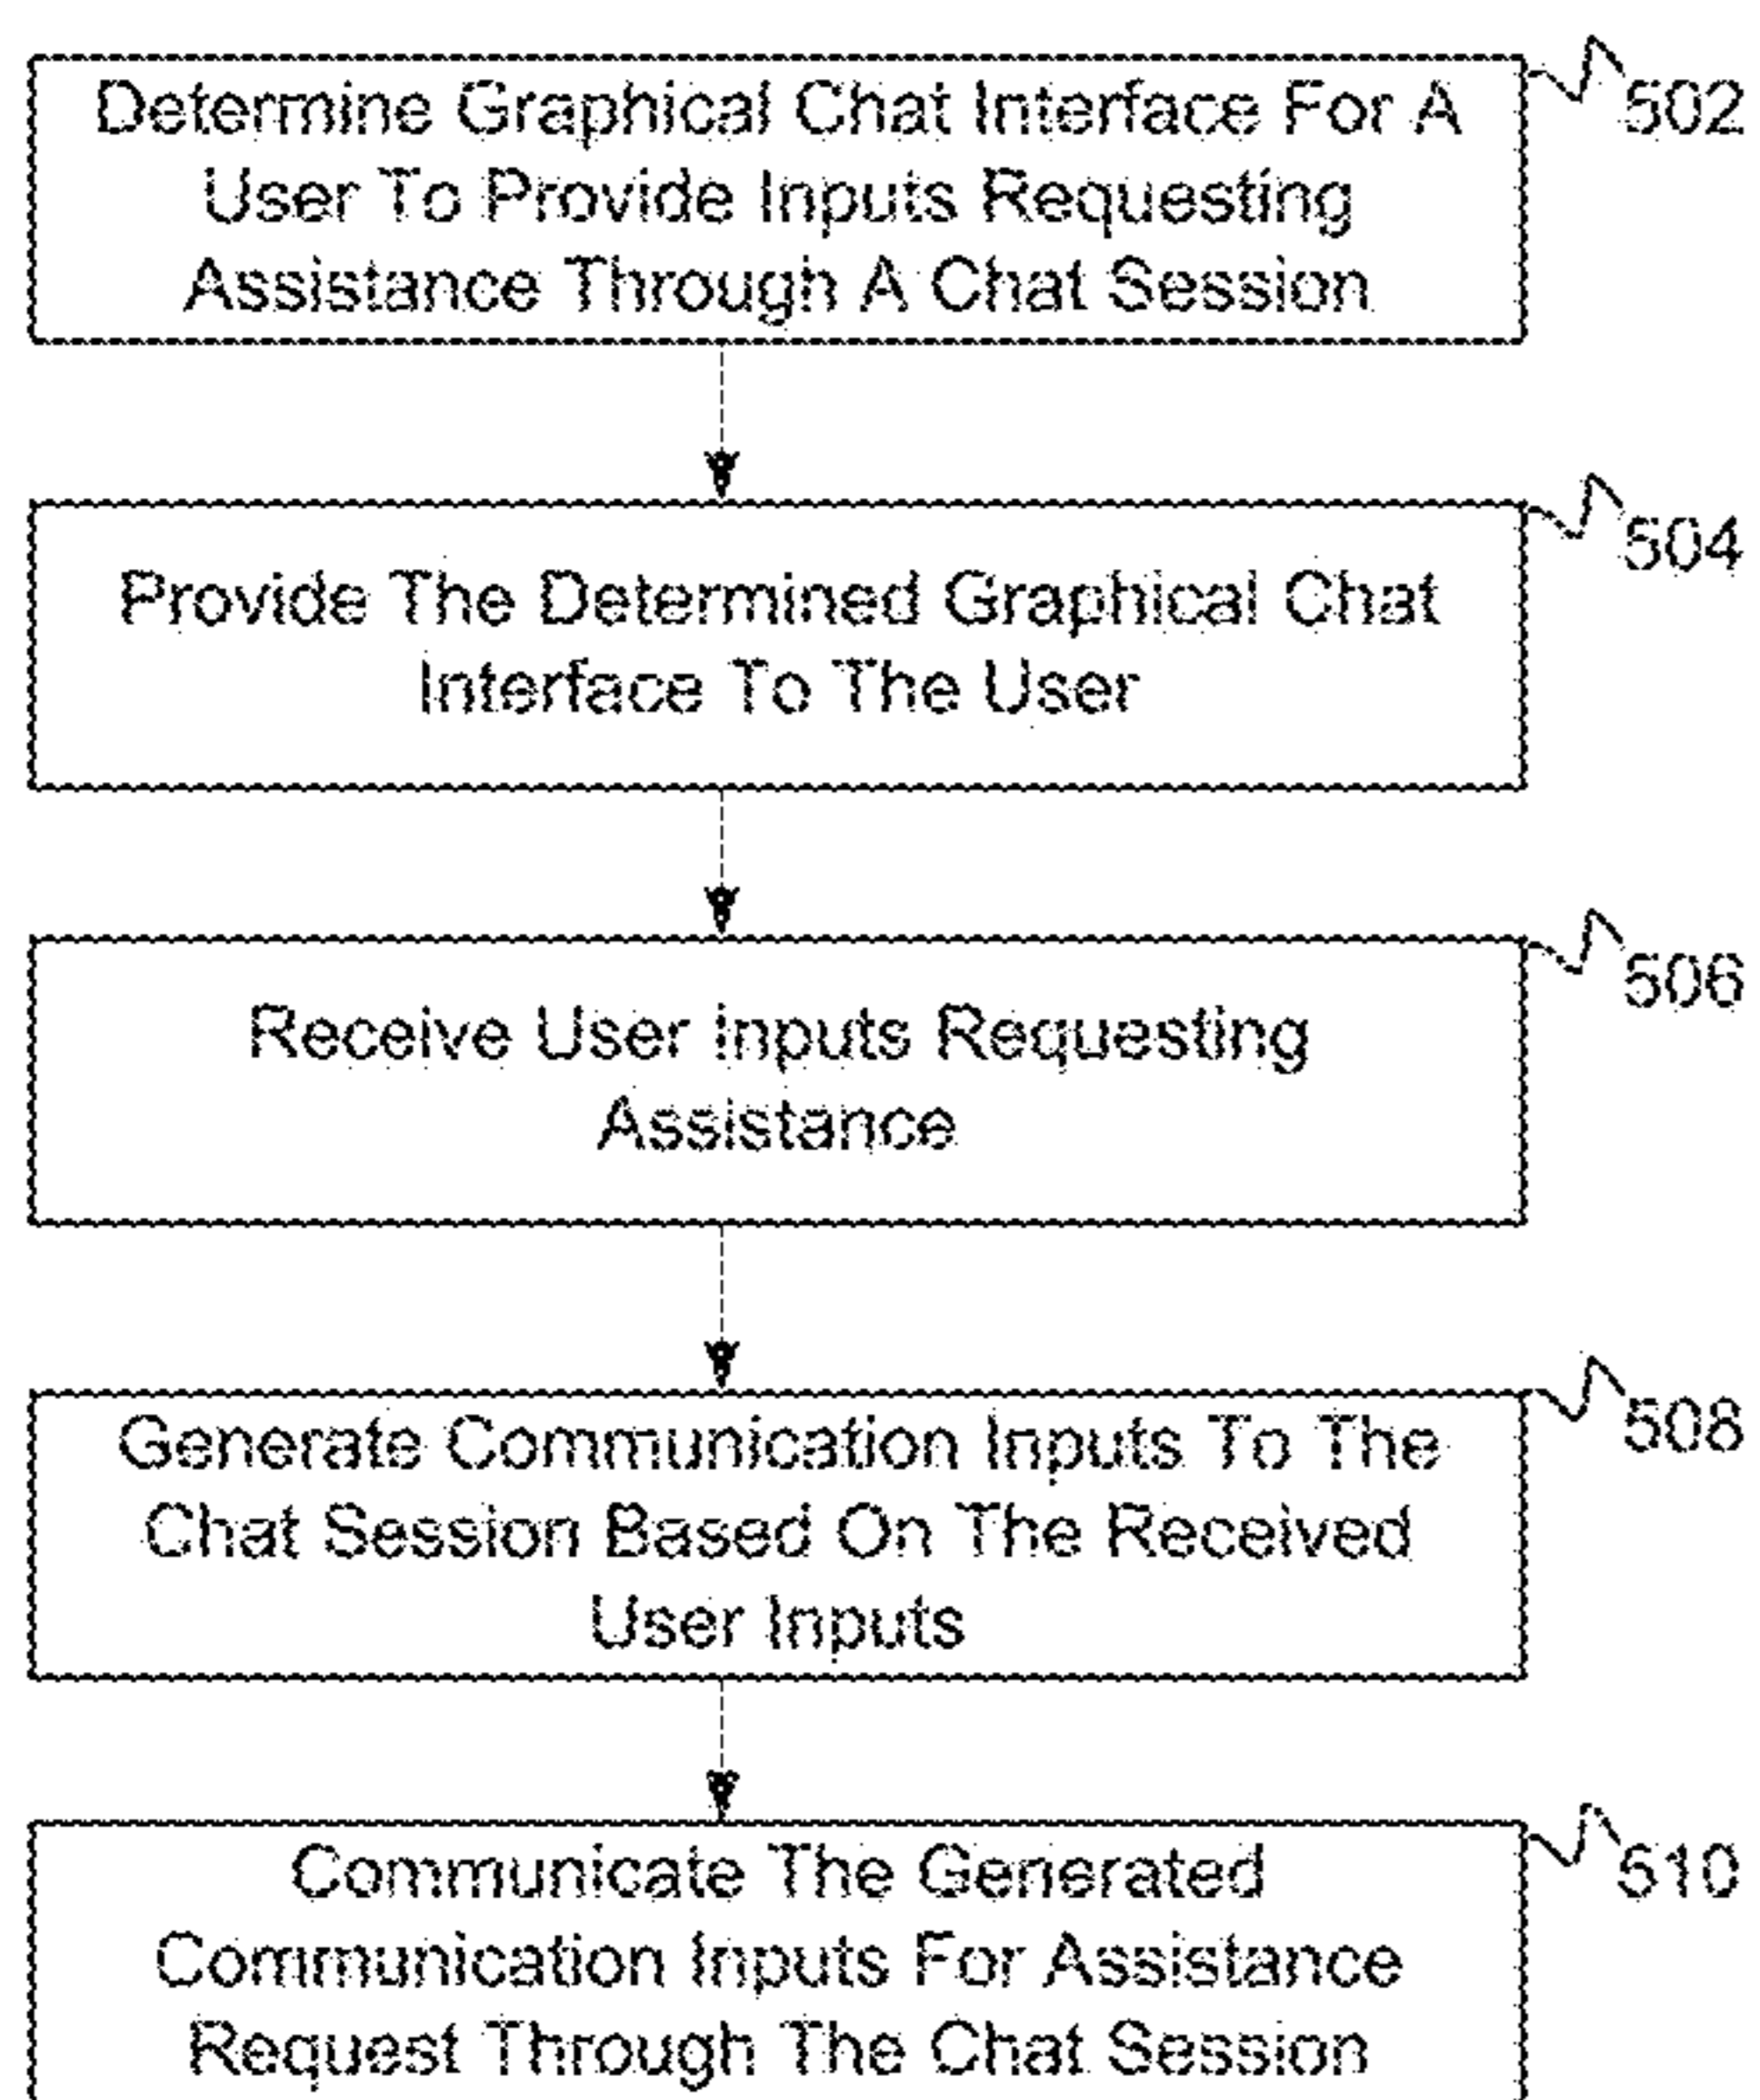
Determine Graphical Chat Interface For A User To Provide Inputs Requesting Assistance Through A Chat Session

502

Provide The Determined Graphical Chat Interface To The User

504

Receive User Inputs Requesting Assistance

506

Generate Communication Inputs To The Chat Session Based On The Received User Inputs

508

Communicate The Generated Communication Inputs For Assistance Request Through The Chat Session

510